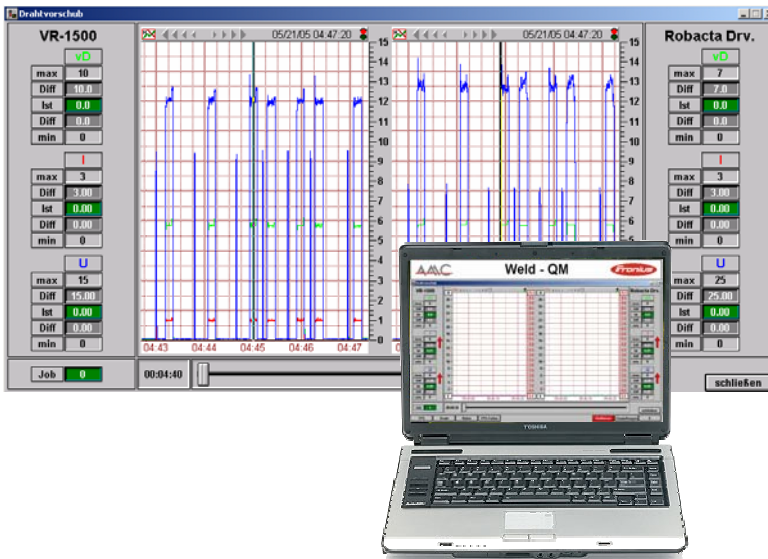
Drahtvorschub

VR-1500

vD

max 10
Diff 10.0
Ist 0.0
Diff 0.0
min 0

I

max 3
Diff 3.00
Ist 0.00
Diff 0.00
min 0

U

max 15
Diff 15.00
Ist 0.00
Diff 0.00
min 0

Job 0

05/21/05 04:47:20

15 14 13 12 11 10 9 8 7 6 5 4 3 2 1 0

04:43 04:44 04:45 04:46 04:47

05/21/05 04:47:20

15 14 13 12 11 10 9 8 7 6 5 4 3 2 1 0

00:04:40

Robacta Drv.

vD

max 7
Diff 7.0
Ist 0.0
Diff 0.0
min 0

I

max 3
Diff 3.00
Ist 0.00
Diff 0.00
min 0

U

max 25
Diff 25.00
Ist 0.00
Diff 0.00
min 0

schließen

AAC Weld - QM Fronius

TOSHIBA